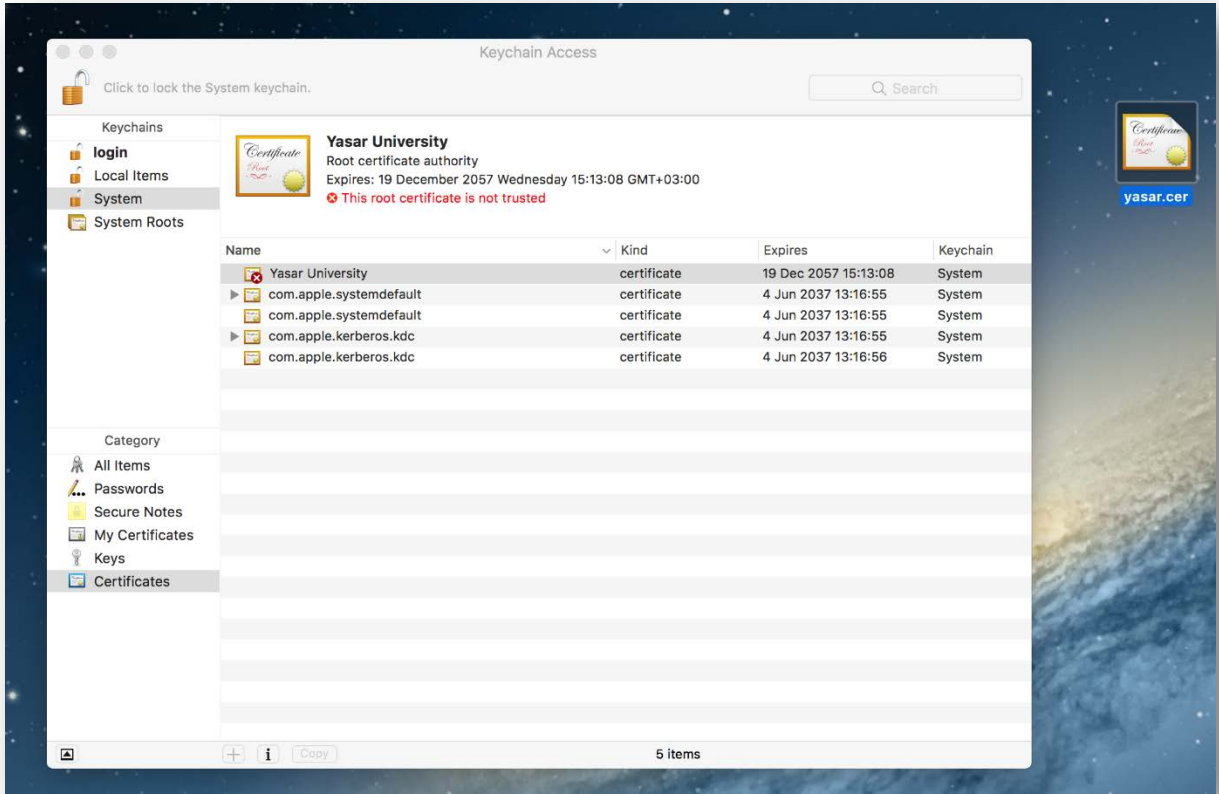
Keychain Access

Click to lock the System keychain.

Search

Keychains
login
Local Items
System
System Roots

Certificate Root

Yasar University
Root certificate authority
Expires: 19 December 2057 Wednesday 15:13:08 GMT+03:00
This root certificate is not trusted

| Name | Kind | Expires | Keychain |
|---|---|---|---|
| Yasar University | certificate | 19 Dec 2057 15:13:08 | System |
| com.apple.systemdefault | certificate | 4 Jun 2037 13:16:55 | System |
| com.apple.systemdefault | certificate | 4 Jun 2037 13:16:55 | System |
| com.apple.kerberos.kdc | certificate | 4 Jun 2037 13:16:55 | System |
| com.apple.kerberos.kdc | certificate | 4 Jun 2037 13:16:56 | System |

Category
All Items
Passwords
Secure Notes
My Certificates
Keys
Certificates

+ i Copy
5 items

Certificate Root
yasar.cer